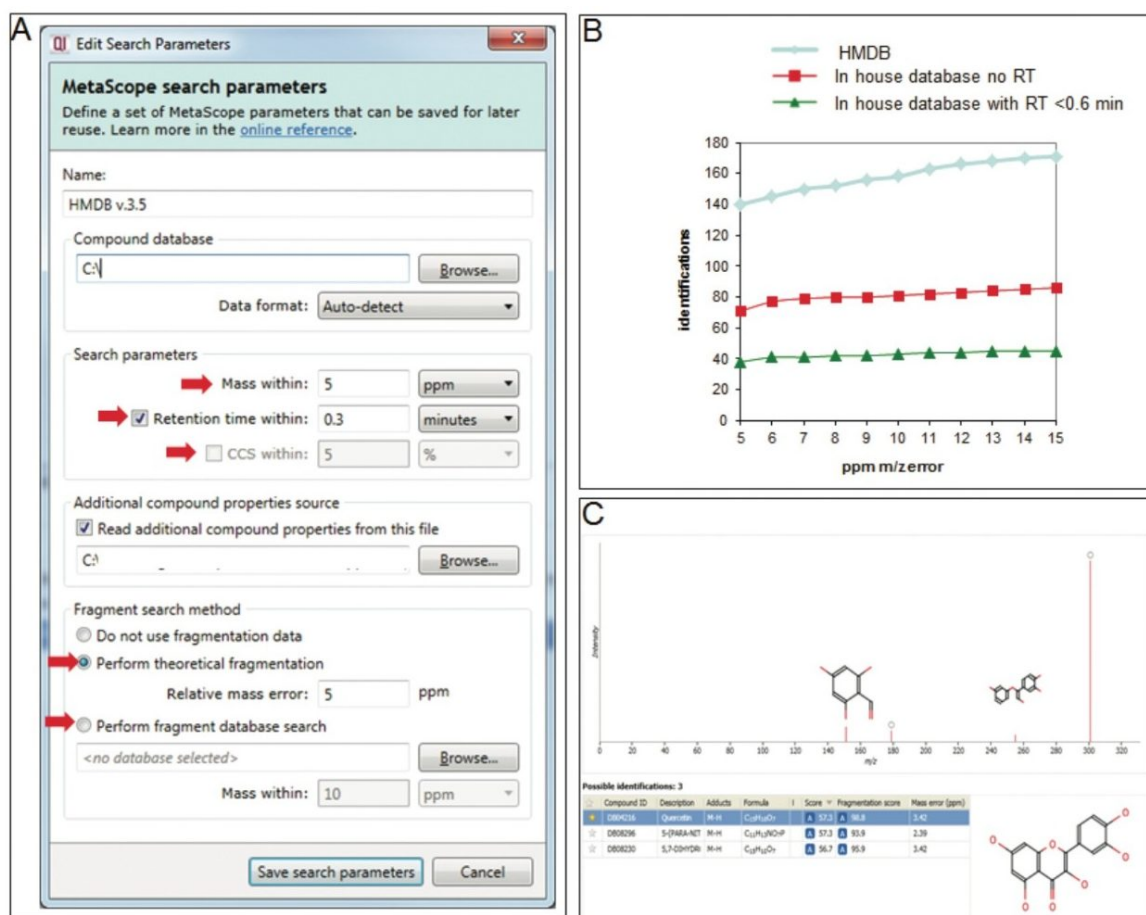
A

QI Edit Search Parameters

MetaScope search parameters

Define a set of MetaScope parameters that can be saved for later reuse. Learn more in the online reference.

Name:

HMDB v.3.5

Compound database

C:\

Browse...

Data format: Auto-detect

Search parameters

Mass within: 5 ppm

Retention time within: 0.3 minutes

CCS within: 5 %

Additional compound properties source

Read additional compound properties from this file

C:\

Browse...

Fragment search method

Do not use fragmentation data

Perform theoretical fragmentation

Relative mass error: 5 ppm

Perform fragment database search

<no database selected>

Browse...

Mass within: 10 ppm

Save search parameters

Cancel

B

HMDB

In house database no RT

In house database with RT <0.6 min

identifications

180
160
140
120
100
80
60
40
20
0

5 6 7 8 9 10 11 12 13 14 15

ppm m/z error

C

Intensity

0 20 40 60 80 100 120 140 160 180 200 220 240 260 280 300 320

m/z

Possible identifications: 3

| | Compound ID | Description | Adducts | Formula | | Score | Fragmentation score | Mass error (ppm) |
|---|---|---|---|---|---|---|---|---|
| ★ | DB04216 | Quercetin | M-H | $C_{15}H_{10}O_7$ | | 57.3 | 98.8 | 3.42 |
| ☆ | DB08296 | 5-(PARA-NIT | M-H | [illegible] | | 57.3 | 93.9 | 2.39 |
| ☆ | DB08230 | 5,7-DIHYDR | M-H | $C_{15}H_{10}O_7$ | | 56.7 | 95.9 | 3.42 |

O O O O O O O